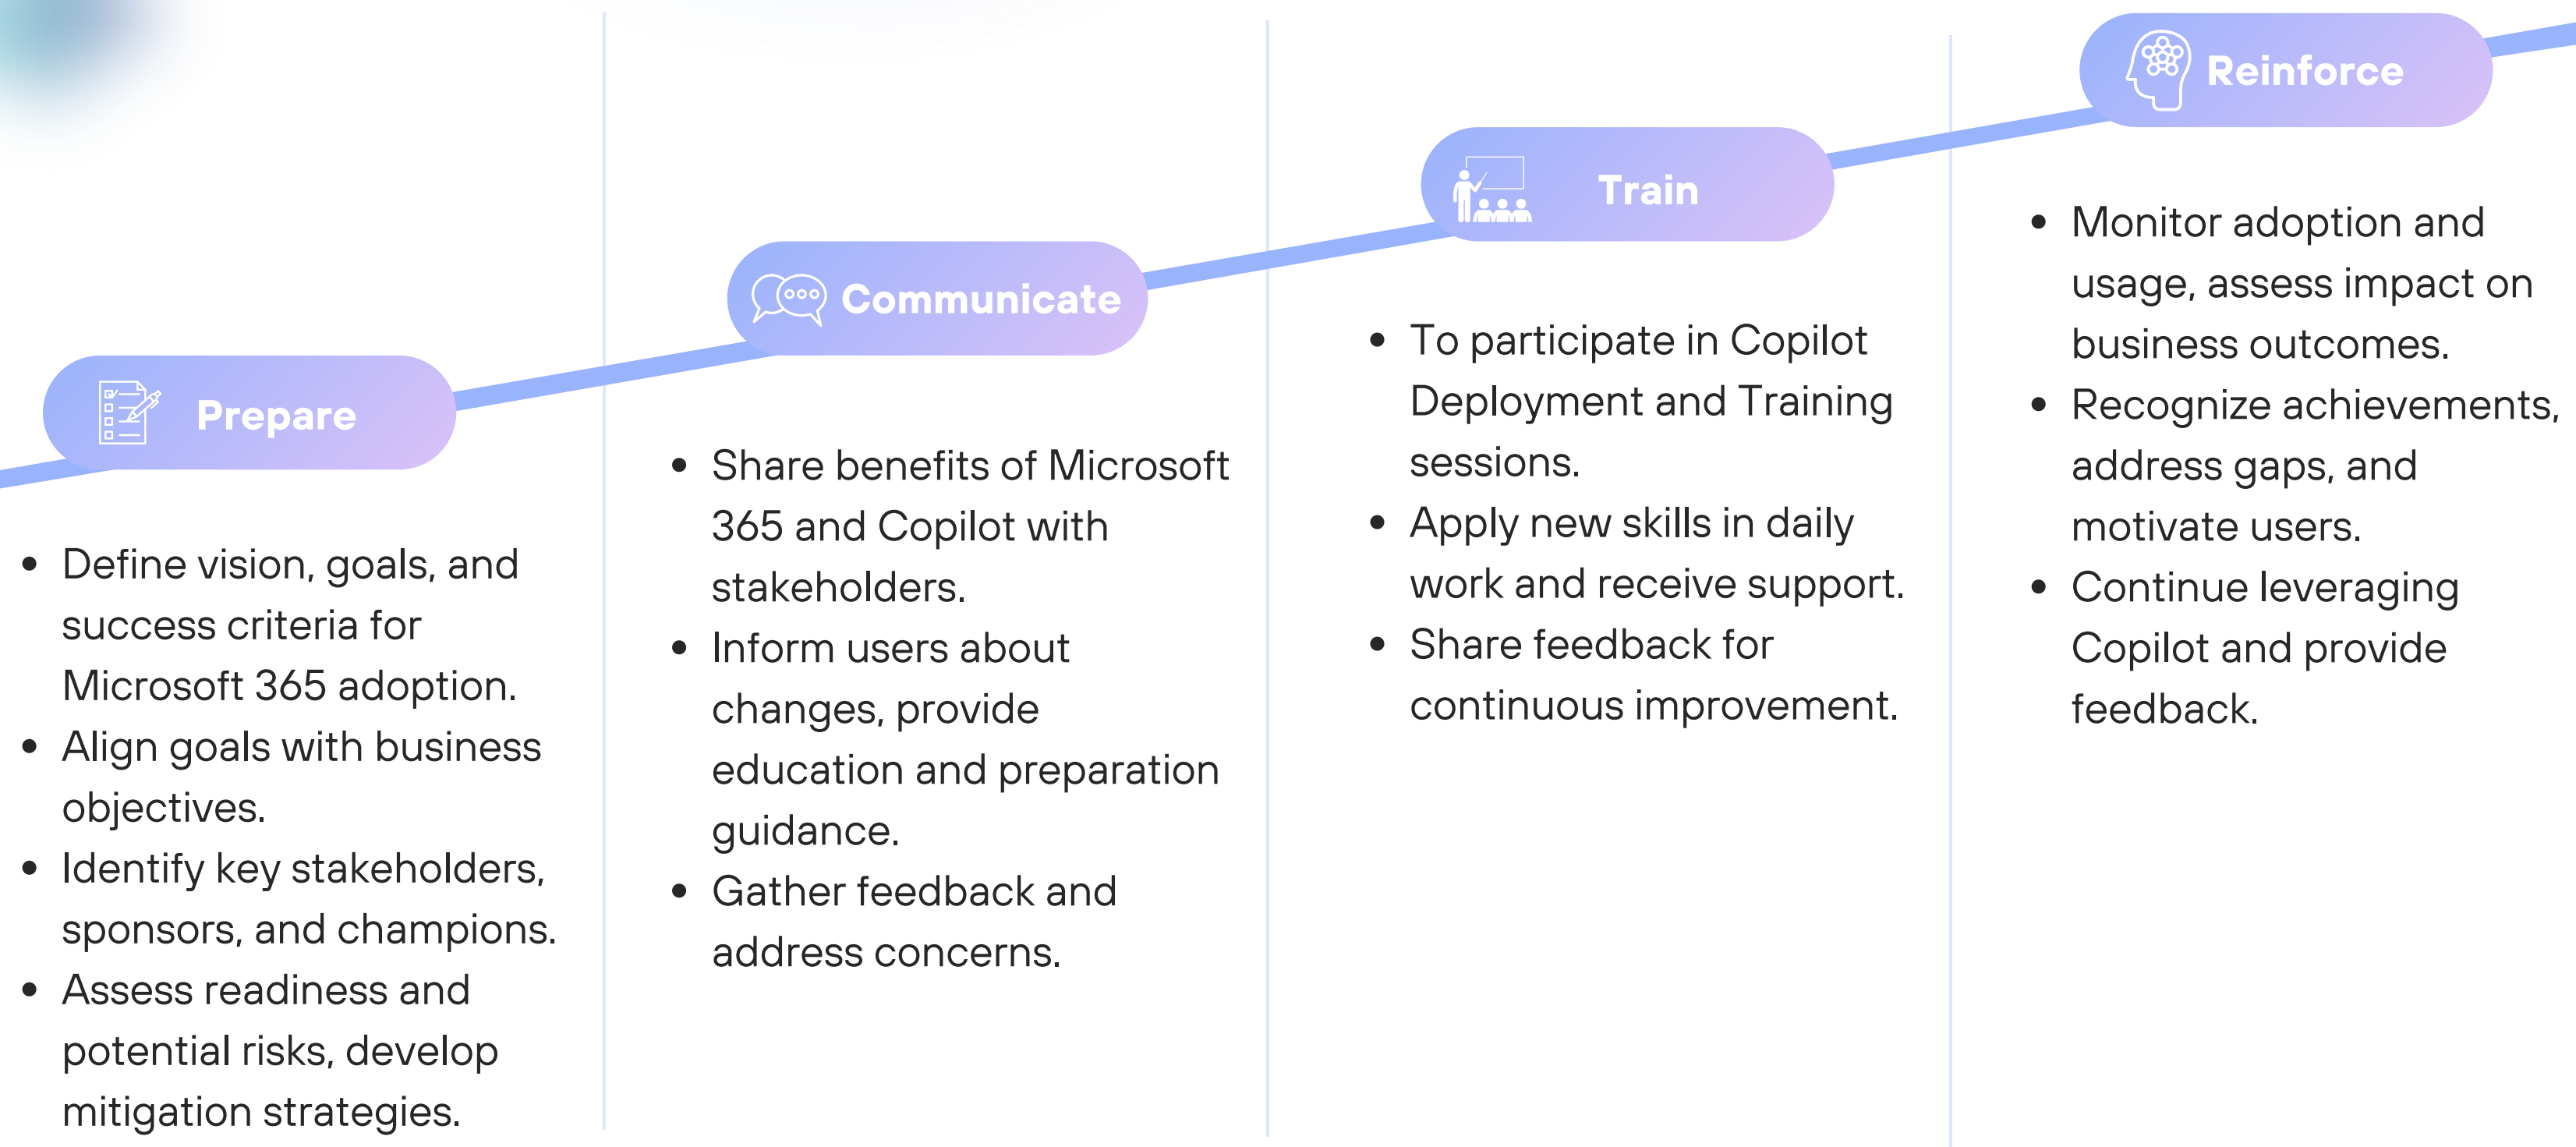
Prepare

- Define vision, goals, and success criteria for Microsoft 365 adoption.
- Align goals with business objectives.
- Identify key stakeholders, sponsors, and champions.
- Assess readiness and potential risks, develop mitigation strategies.

Communicate

- Share benefits of Microsoft 365 and Copilot with stakeholders.
- Inform users about changes, provide education and preparation guidance.
- Gather feedback and address concerns.

Train

- To participate in Copilot Deployment and Training sessions.
- Apply new skills in daily work and receive support.
- Share feedback for continuous improvement.

Reinforce

- Monitor adoption and usage, assess impact on business outcomes.
- Recognize achievements, address gaps, and motivate users.
- Continue leveraging Copilot and provide feedback.